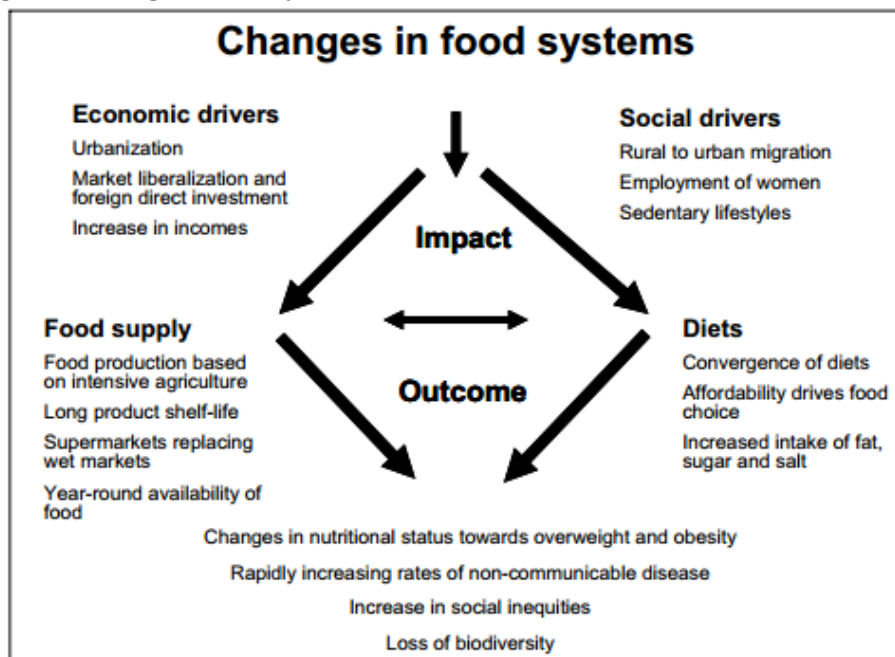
Changes in food systems

Economic drivers
Urbanization
Market liberalization and foreign direct investment
Increase in incomes

Social drivers
Rural to urban migration
Employment of women
Sedentary lifestyles

Impact

Food supply
Food production based on intensive agriculture
Long product shelf-life
Supermarkets replacing wet markets
Year-round availability of food

Diets
Convergence of diets
Affordability drives food choice
Increased intake of fat, sugar and salt

Outcome

Changes in nutritional status towards overweight and obesity
Rapidly increasing rates of non-communicable disease
Increase in social inequities
Loss of biodiversity